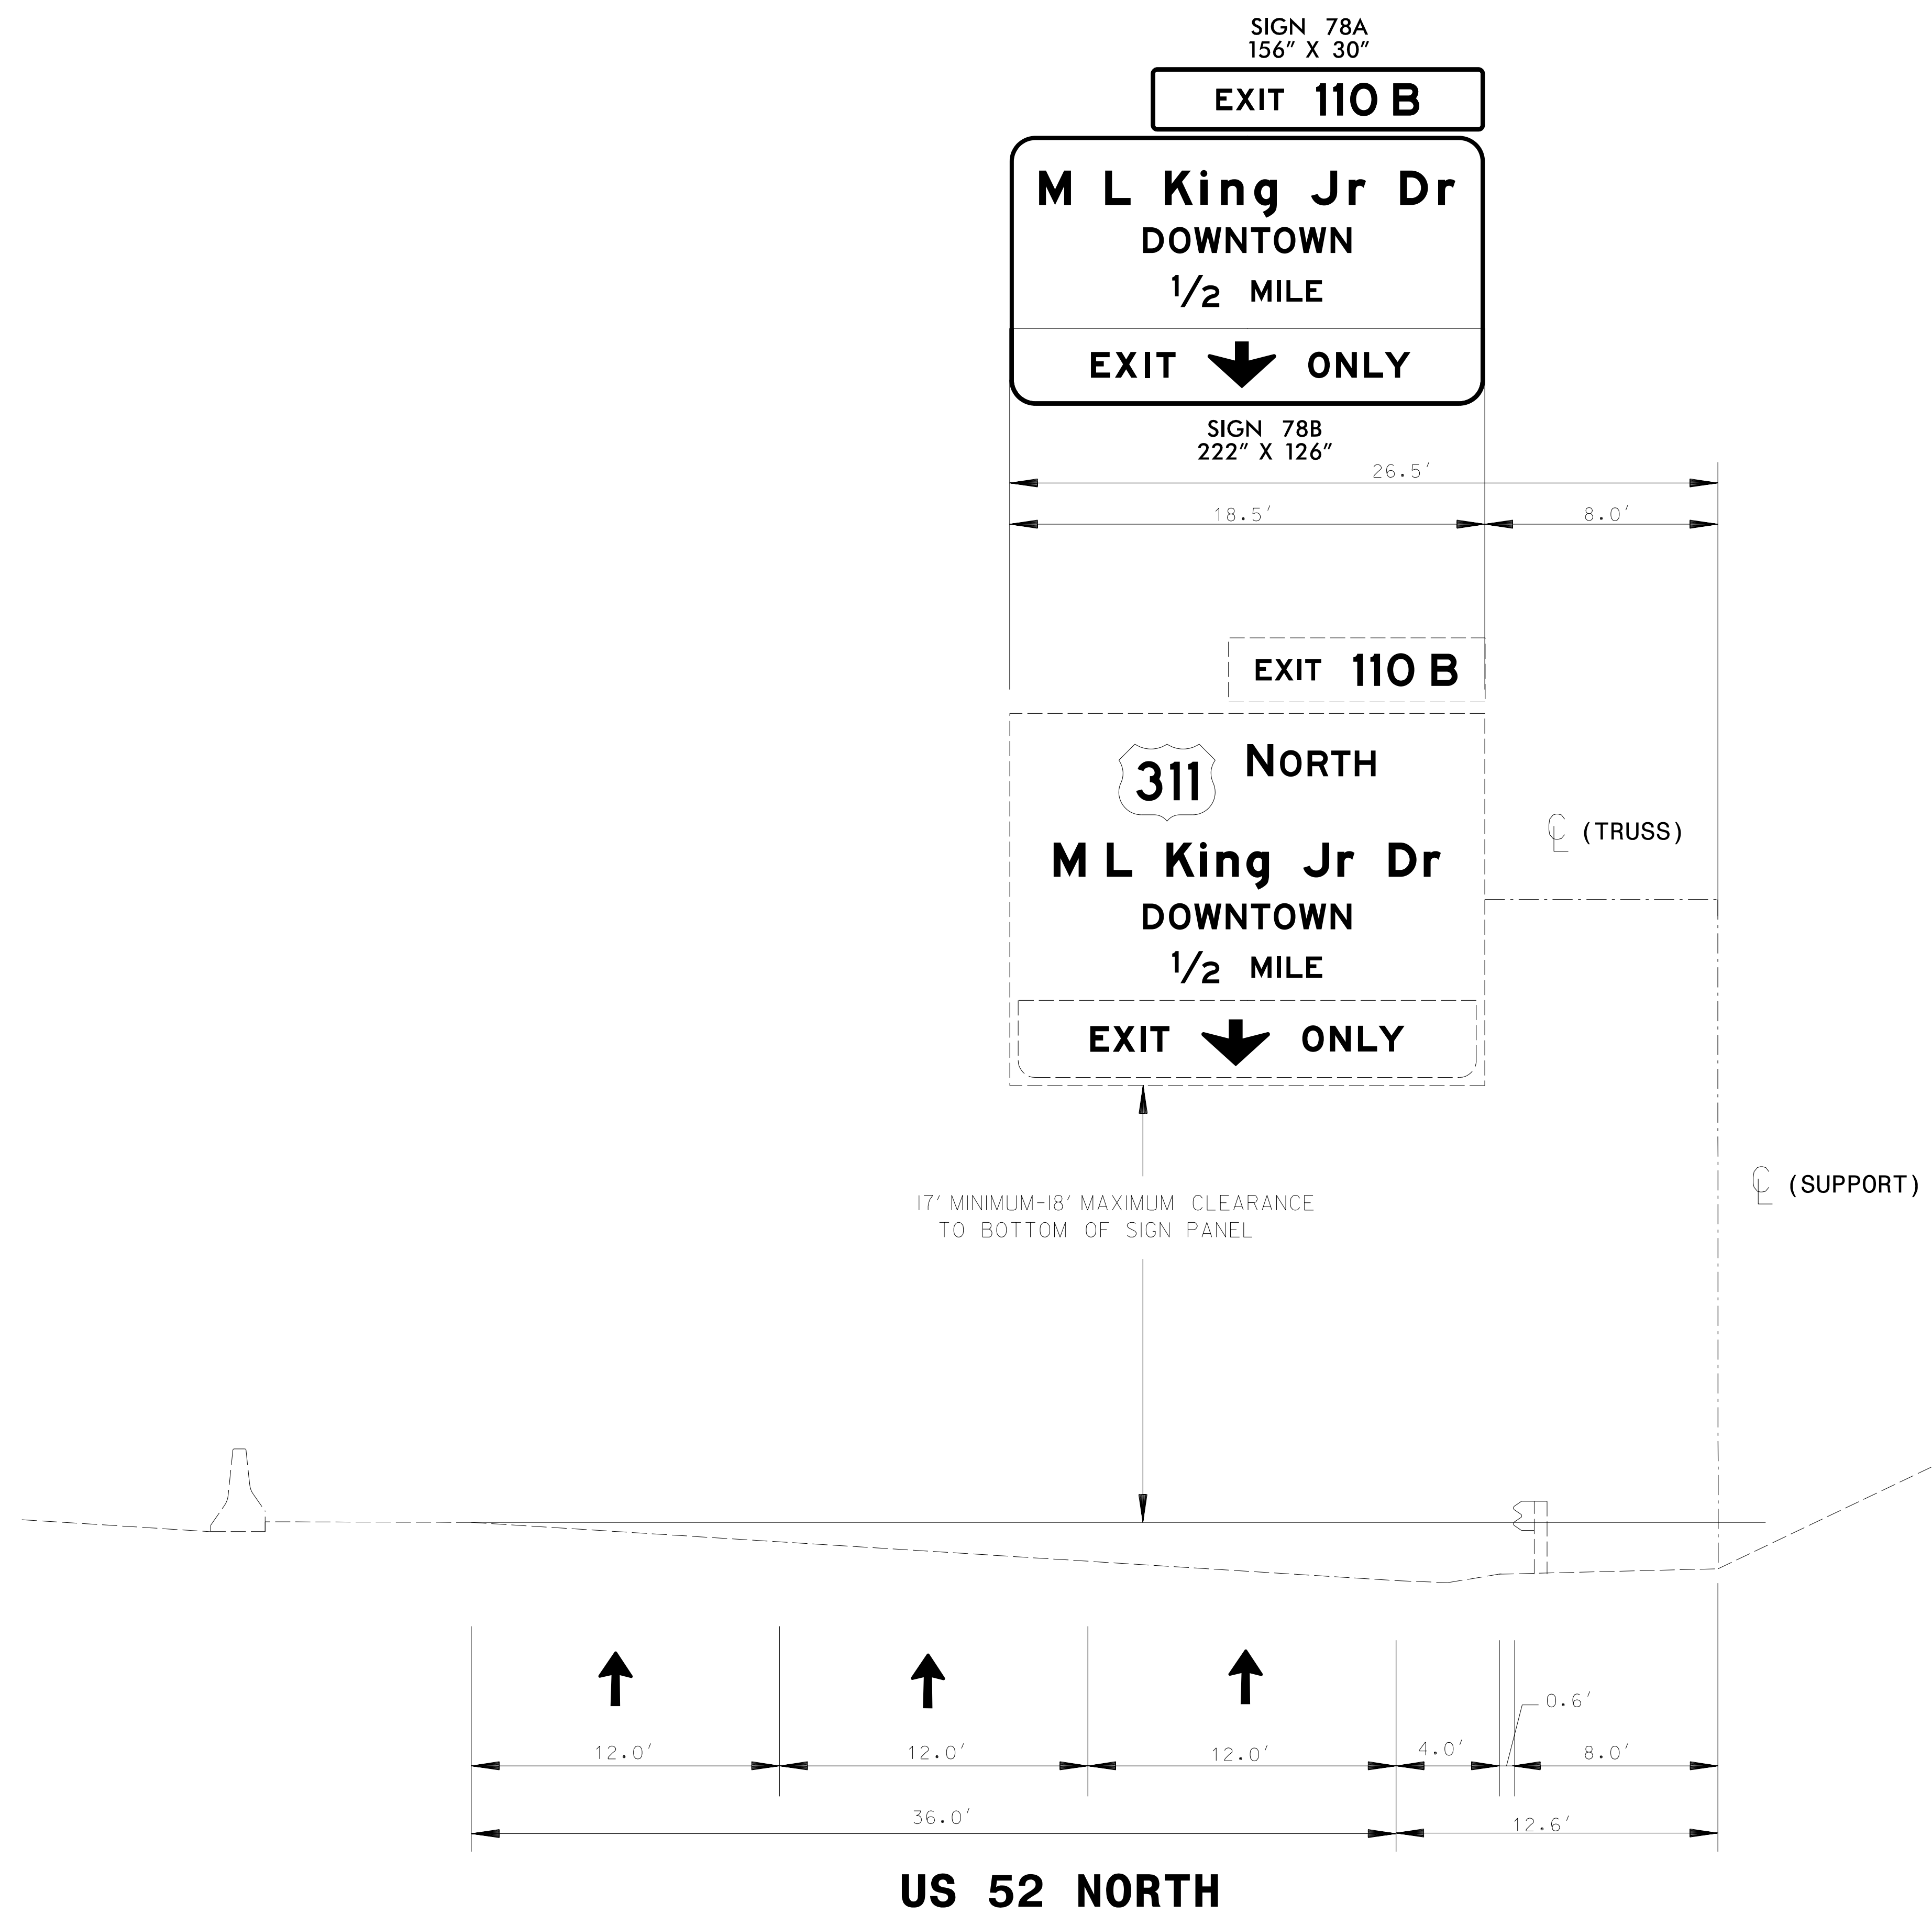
SIGN 78A
156" X 30"

EXIT 110 B

M L King Jr Dr
DOWNTOWN
$1/2$ MILE

EXIT ONLY

SIGN 78B
222" X 126"

26.5'

18.5'

8.0'

EXIT 110 B

311 NORTH

M L King Jr Dr
DOWNTOWN
$1/2$ MILE

EXIT ONLY

℄ (TRUSS)

17' MINIMUM-18' MAXIMUM CLEARANCE
TO BOTTOM OF SIGN PANEL

℄ (SUPPORT)

0.6'

12.0'

12.0'

12.0'

4.0'

8.0'

36.0'

12.6'

US 52 NORTH